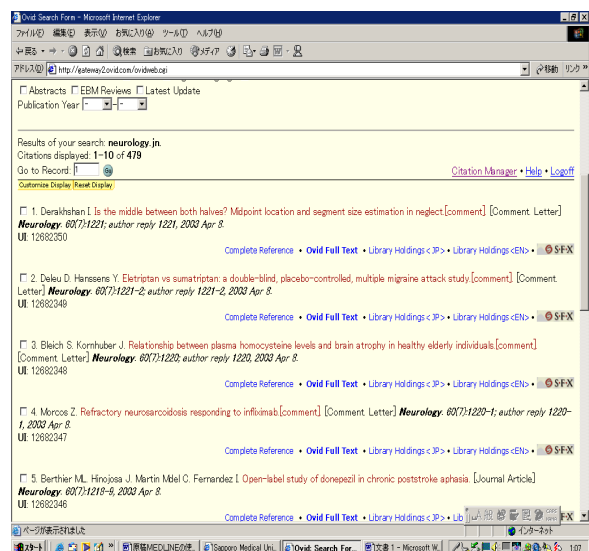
Ovid: Search Form - Microsoft Internet Explorer

ファイル(F) 編集(E) 表示(V) お気に入り(A) ツール(T) ヘルプ(H)

戻る · → · ⊗ 🔄 🏠 検索 お気に入り メディア

アドレス(D) http://gateway2.ovid.com/ovidweb.cgi 移動 リンク »

☐ Abstracts ☐ EBM Reviews ☐ Latest Update

Publication Year - -

Results of your search: neurology.jn.

Citations displayed: 1-10 of 479

Go to Record: 1 Go

Citation Manager • Help • Logoff

Customize Display Reset Display

☐ 1. Derakhshan I. Is the middle between both halves? Midpoint location and segment size estimation in neglect.[comment]. [Comment. Letter] Neurology. 60(7):1221; author reply 1221, 2003 Apr 8.

UI: 12682350

Complete Reference • Ovid Full Text • Library Holdings <JP> • Library Holdings <EN> • S·F·X

☐ 2. Deleu D. Hanssens Y. Eletriptan vs sumatriptan: a double-blind, placebo-controlled, multiple migraine attack study.[comment]. [Comment. Letter] Neurology. 60(7):1221-2; author reply 1221-2, 2003 Apr 8.

UI: 12682349

Complete Reference • Ovid Full Text • Library Holdings <JP> • Library Holdings <EN> • S·F·X

☐ 3. Bleich S. Kornhuber J. Relationship between plasma homocysteine levels and brain atrophy in healthy elderly individuals.[comment]. [Comment. Letter] Neurology. 60(7):1220; author reply 1220, 2003 Apr 8.

UI: 12682348

Complete Reference • Ovid Full Text • Library Holdings <JP> • Library Holdings <EN> • S·F·X

☐ 4. Morcos Z. Refractory neurosarcoidosis responding to infliximab.[comment]. [Comment. Letter] Neurology. 60(7):1220-1; author reply 1220-1, 2003 Apr 8.

UI: 12682347

Complete Reference • Ovid Full Text • Library Holdings <JP> • Library Holdings <EN> • S·F·X

☐ 5. Berthier ML. Hinojosa J. Martin Mdel C. Fernandez I. Open-label study of donepezil in chronic poststroke aphasia. [Journal Article] Neurology. 60(7):1218-9, 2003 Apr 8.

UI: 12682346

Complete Reference • Ovid Full Text • Lib

ページが表示されました インターネット

スタート 原稿MEDLINEの使... Sapporo Medical Uni... Ovid: Search For... 文書 1 - Microsoft W... 1:07